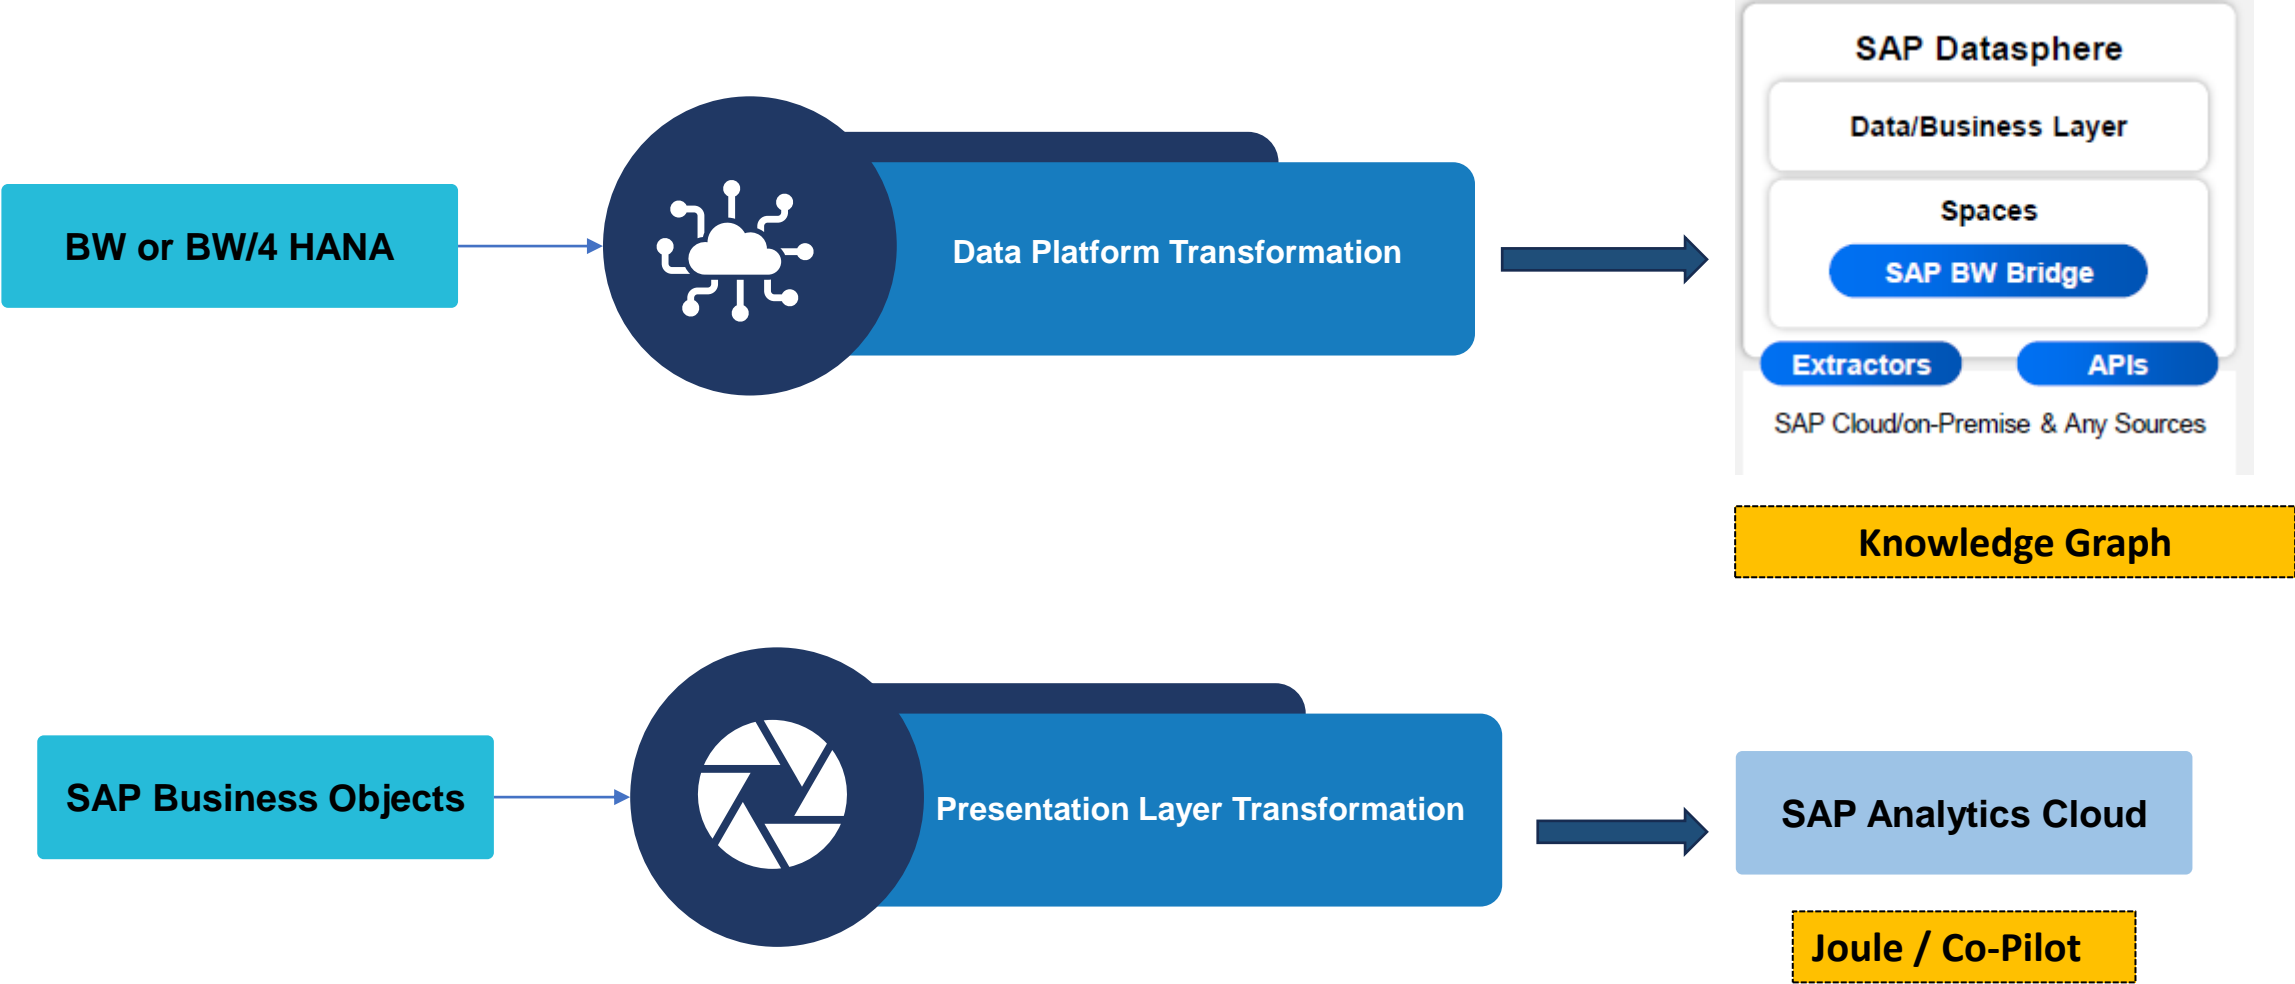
BW or BW/4 HANA

Data Platform Transformation

SAP Datasphere

Data/Business Layer

Spaces

SAP BW Bridge

Extractors

APIs

SAP Cloud/on-Premise & Any Sources

Knowledge Graph

SAP Business Objects

Presentation Layer Transformation

SAP Analytics Cloud

Joule / Co-Pilot